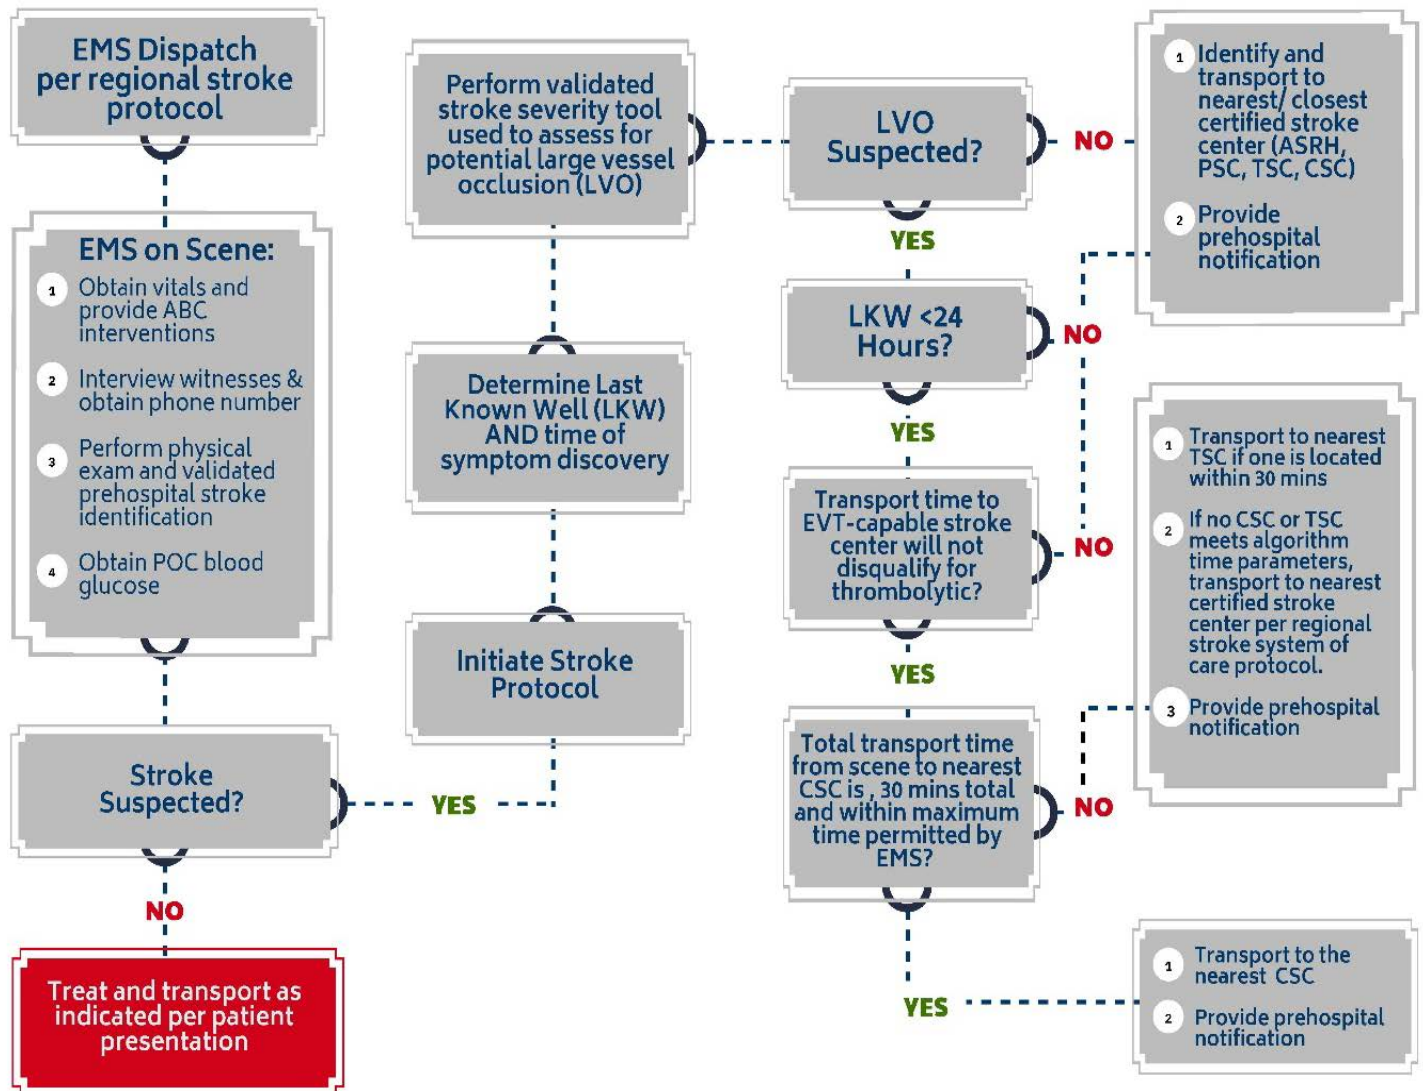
EMS Dispatch per regional stroke protocol

EMS on Scene:
1 Obtain vitals and provide ABC interventions
2 Interview witnesses & obtain phone number
3 Perform physical exam and validated prehospital stroke identification
4 Obtain POC blood glucose

Stroke Suspected?

NO

Treat and transport as indicated per patient presentation

YES

Initiate Stroke Protocol

Determine Last Known Well (LKW) AND time of symptom discovery

Perform validated stroke severity tool used to assess for potential large vessel occlusion (LVO)

LVO Suspected?

NO

1 Identify and transport to nearest/ closest certified stroke center (ASRH, PSC, TSC, CSC)
2 Provide prehospital notification

YES

LKW <24 Hours?

NO

YES

Transport time to EVT-capable stroke center will not disqualify for thrombolytic?

NO

YES

Total transport time from scene to nearest CSC is , 30 mins total and within maximum time permitted by EMS?

NO

1 Transport to nearest TSC if one is located within 30 mins
2 If no CSC or TSC meets algorithm time parameters, transport to nearest certified stroke center per regional stroke system of care protocol.
3 Provide prehospital notification

YES

1 Transport to the nearest CSC
2 Provide prehospital notification